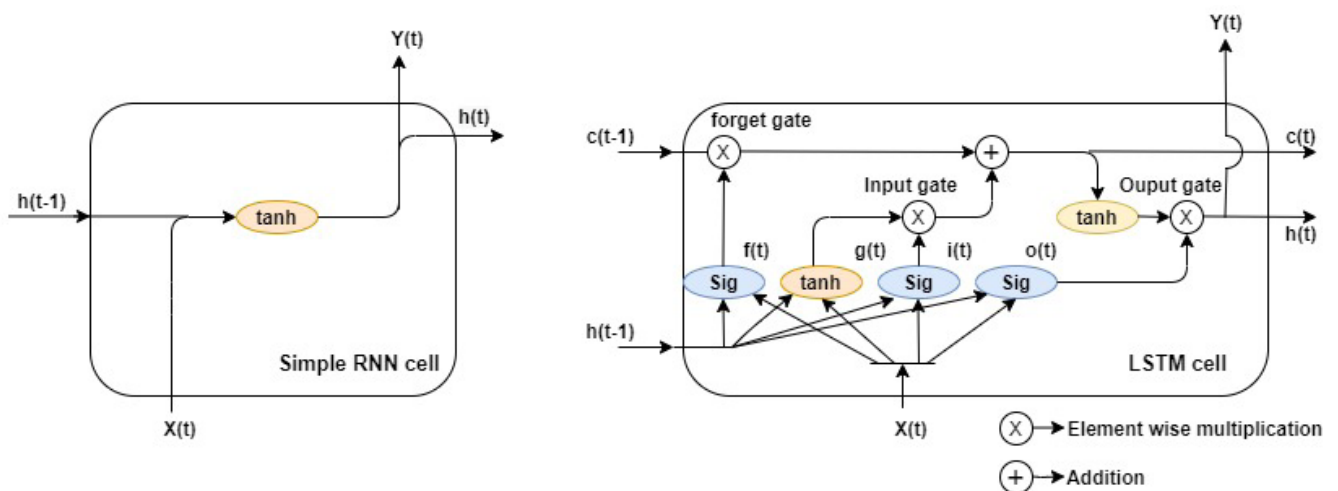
Y(t)
h(t)
h(t-1)
tanh
Simple RNN cell
X(t)

Y(t)
forget gate
c(t-1)
X
+
c(t)
Input gate
X
Ouput gate
tanh
X
h(t)
f(t)
g(t)
i(t)
o(t)
Sig
tanh
Sig
Sig
h(t-1)
LSTM cell
X(t)
X Element wise multiplication
+ Addition